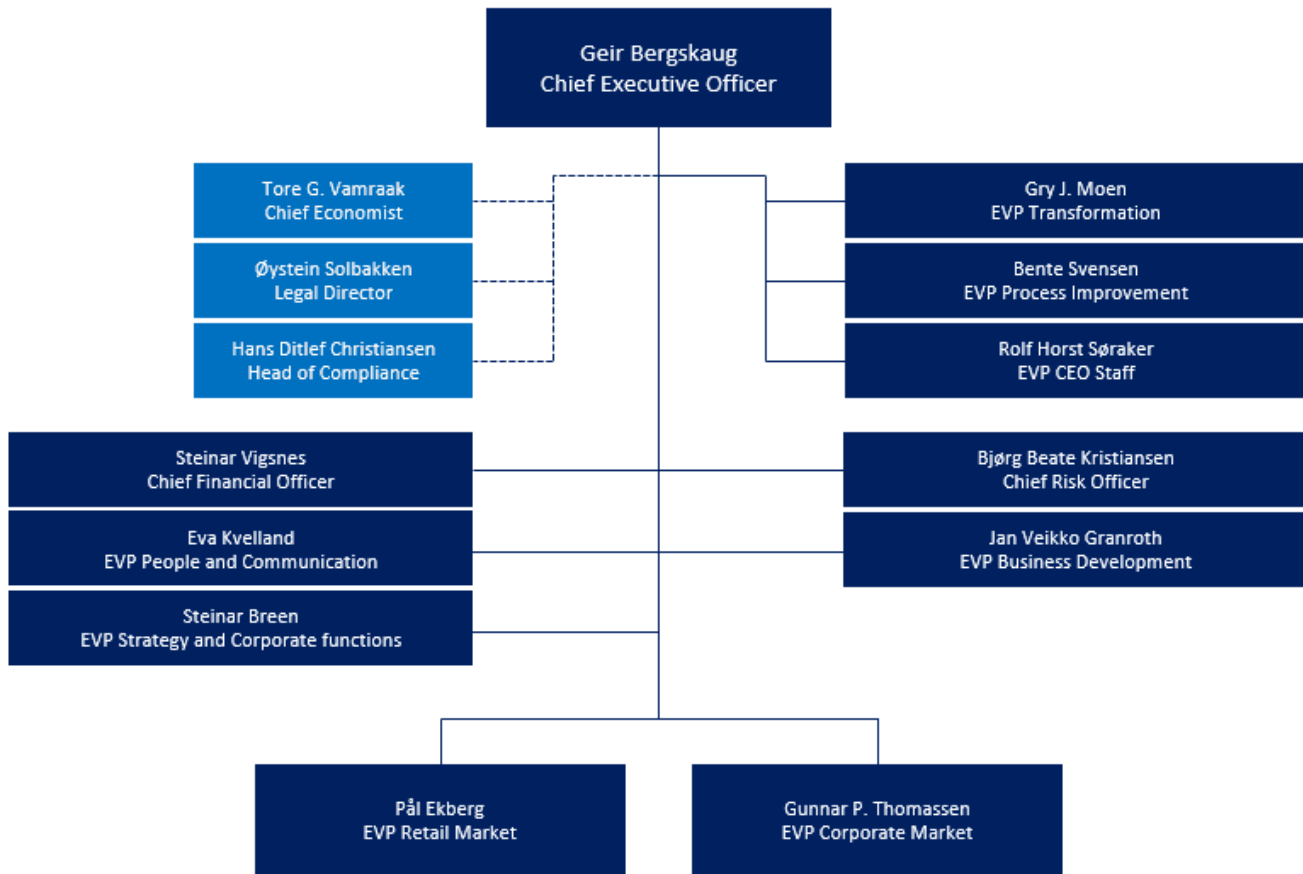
Geir Bergskaug
Chief Executive Officer

Tore G. Vamraak
Chief Economist

Øystein Solbakken
Legal Director

Hans Ditlef Christiansen
Head of Compliance

Gry J. Moen
EVP Transformation

Bente Svensen
EVP Process Improvement

Rolf Horst Søraker
EVP CEO Staff

Steinar Vigsnes
Chief Financial Officer

Eva Kvelland
EVP People and Communication

Steinar Breen
EVP Strategy and Corporate functions

Bjørg Beate Kristiansen
Chief Risk Officer

Jan Veikko Granroth
EVP Business Development

Pål Ekberg
EVP Retail Market

Gunnar P. Thomassen
EVP Corporate Market